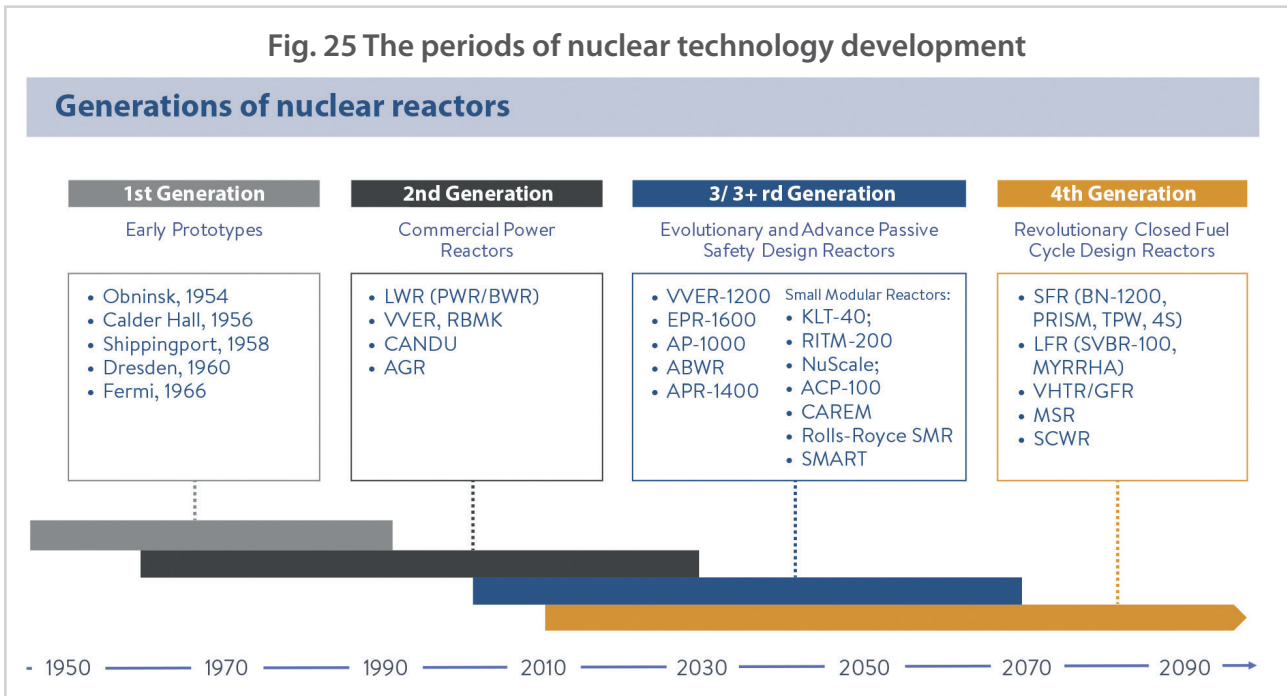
Fig. 25 The periods of nuclear technology development

Generations of nuclear reactors

1st Generation

Early Prototypes

- Obninsk, 1954
- Calder Hall, 1956
- Shippingport, 1958
- Dresden, 1960
- Fermi, 1966

2nd Generation

Commercial Power Reactors

- LWR (PWR/BWR)
- VVER, RBMK
- CANDU
- AGR

3/ 3+ rd Generation

Evolutionary and Advance Passive Safety Design Reactors

- VVER-1200
- EPR-1600
- AP-1000
- ABWR
- APR-1400

Small Modular Reactors:
- KLT-40;
- RITM-200
- NuScale;
- ACP-100
- CAREM
- Rolls-Royce SMR
- SMART

4th Generation

Revolutionary Closed Fuel Cycle Design Reactors

- SFR (BN-1200, PRISM, TPW, 4S)
- LFR (SVBR-100, MYRRHA)
- VHTR/GFR
- MSR
- SCWR

1950 1970 1990 2010 2030 2050 2070 2090